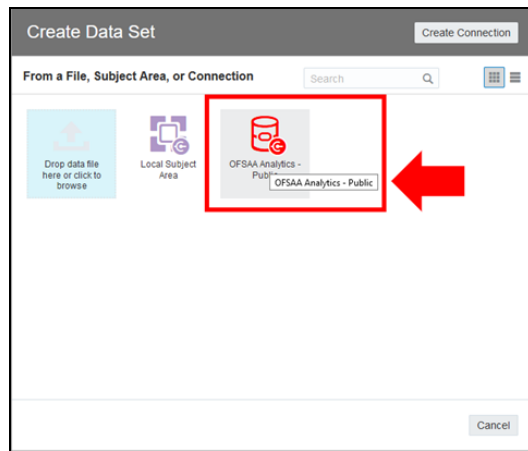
Create Data Set

Create Connection

From a File, Subject Area, or Connection

Search

Drop data file here or click to browse

Local Subject Area

OFSAA Analytics - Publ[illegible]

OFSAA Analytics - Public

Cancel